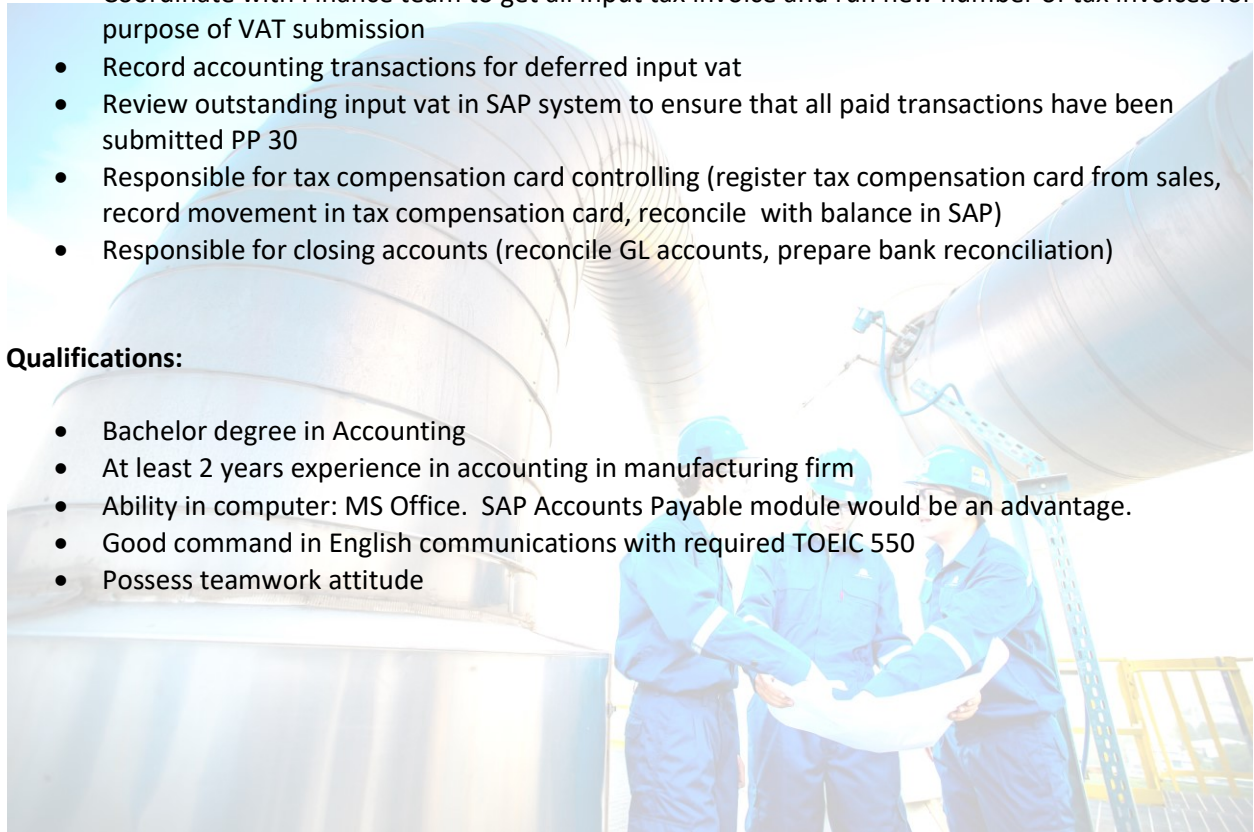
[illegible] purpose of VAT submission

- Record accounting transactions for deferred input vat
- Review outstanding input vat in SAP system to ensure that all paid transactions have been submitted PP 30
- Responsible for tax compensation card controlling (register tax compensation card from sales, record movement in tax compensation card, reconcile with balance in SAP)
- Responsible for closing accounts (reconcile GL accounts, prepare bank reconciliation)

**Qualifications:**

- Bachelor degree in Accounting
- At least 2 years experience in accounting in manufacturing firm
- Ability in computer: MS Office. SAP Accounts Payable module would be an advantage.
- Good command in English communications with required TOEIC 550
- Possess teamwork attitude